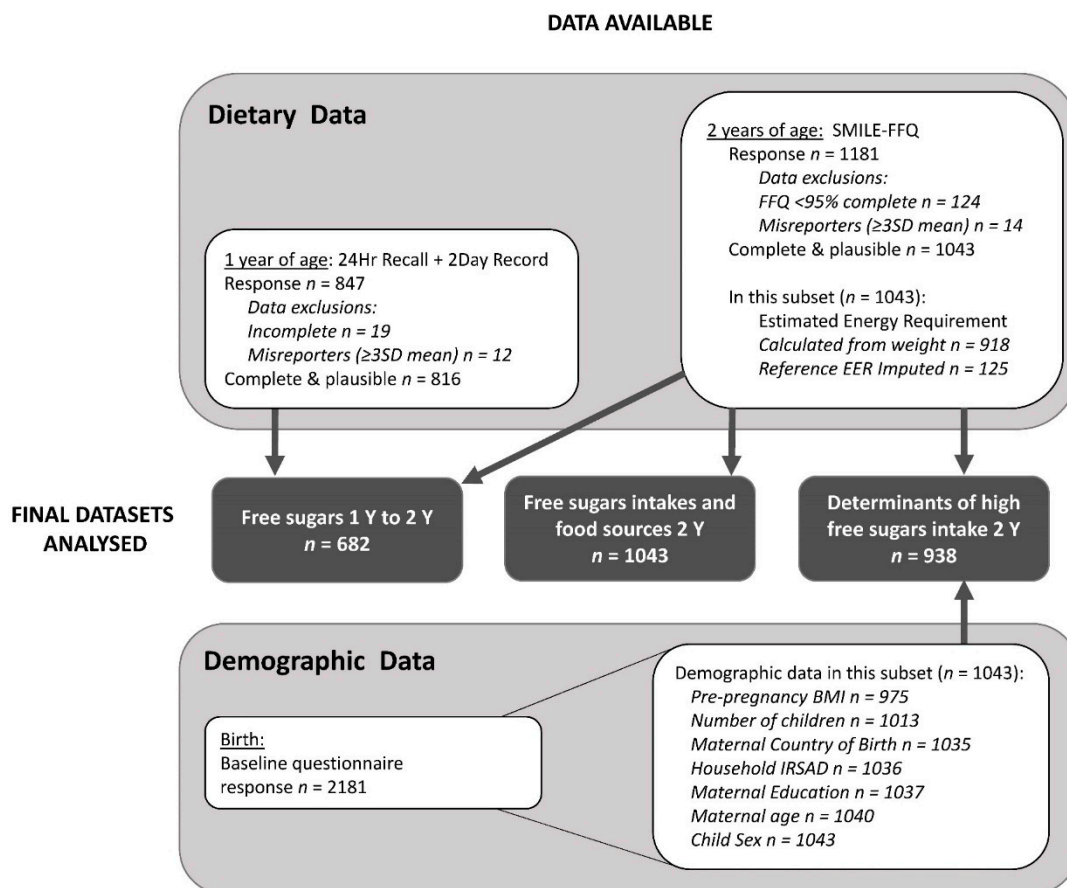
DATA AVAILABLE

Dietary Data

1 year of age: 24Hr Recall + 2Day Record
Response $n$ = 847
Data exclusions:
Incomplete $n$ = 19
Misreporters (≥3SD mean) $n$ = 12
Complete & plausible $n$ = 816

2 years of age: SMILE-FFQ
Response $n$ = 1181
Data exclusions:
FFQ <95% complete $n$ = 124
Misreporters (≥3SD mean) $n$ = 14
Complete & plausible $n$ = 1043

In this subset ($n$ = 1043):
Estimated Energy Requirement
Calculated from weight $n$ = 918
Reference EER Imputed $n$ = 125

FINAL DATASETS ANALYSED

Free sugars 1 Y to 2 Y
$n$ = 682

Free sugars intakes and food sources 2 Y
$n$ = 1043

Determinants of high free sugars intake 2 Y
$n$ = 938

Demographic Data

Birth:
Baseline questionnaire response $n$ = 2181

Demographic data in this subset ($n$ = 1043):
Pre-pregnancy BMI $n$ = 975
Number of children $n$ = 1013
Maternal Country of Birth $n$ = 1035
Household IRSAD $n$ = 1036
Maternal Education $n$ = 1037
Maternal age $n$ = 1040
Child Sex $n$ = 1043